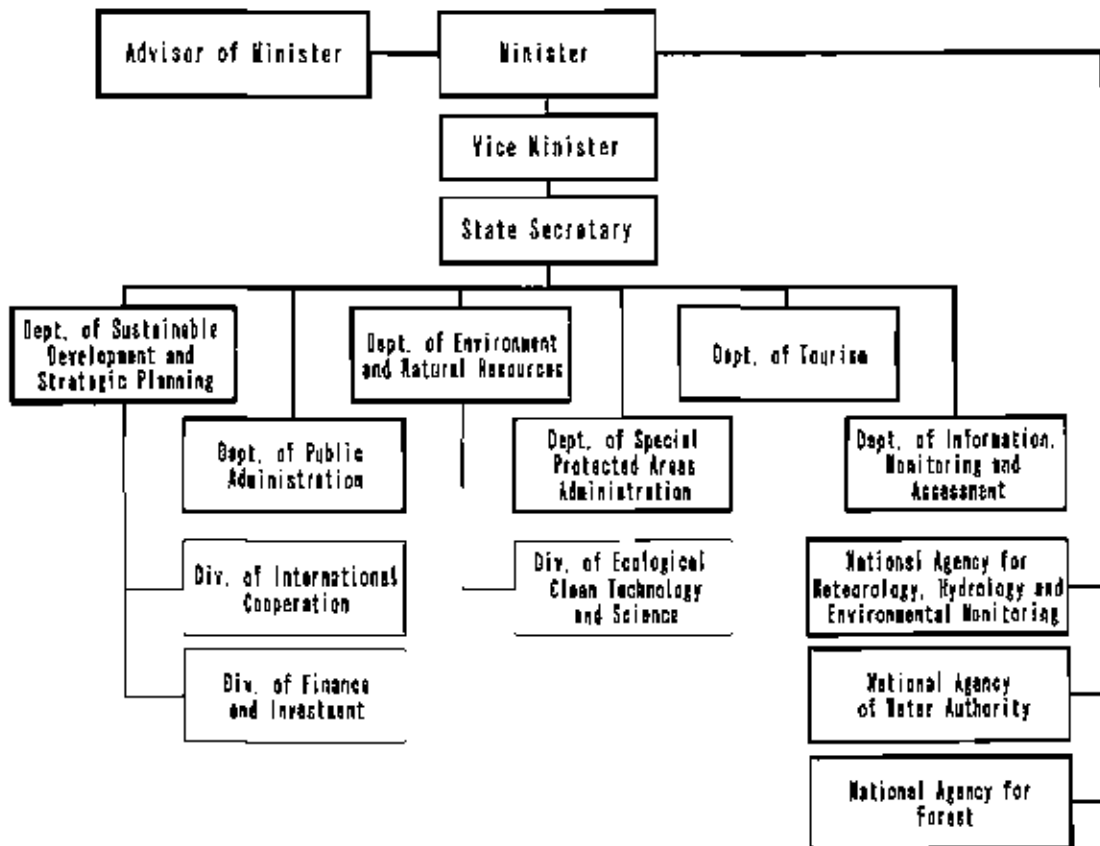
Advisor of Minister

Minister

Vice Minister

State Secretary

Dept. of Sustainable Development and Strategic Planning

Dept. of Environment and Natural Resources

Dept. of Tourism

Dept. of Public Administration

Dept. of Special Protected Areas Administration

Dept. of Information, Monitoring and Assessment

Div. of International Cooperation

Div. of Ecological Clean Technology and Science

National Agency for Meteorology, Hydrology and Environmental Monitoring

Div. of Finance and Investment

National Agency of Water Authority

National Agency for Forest